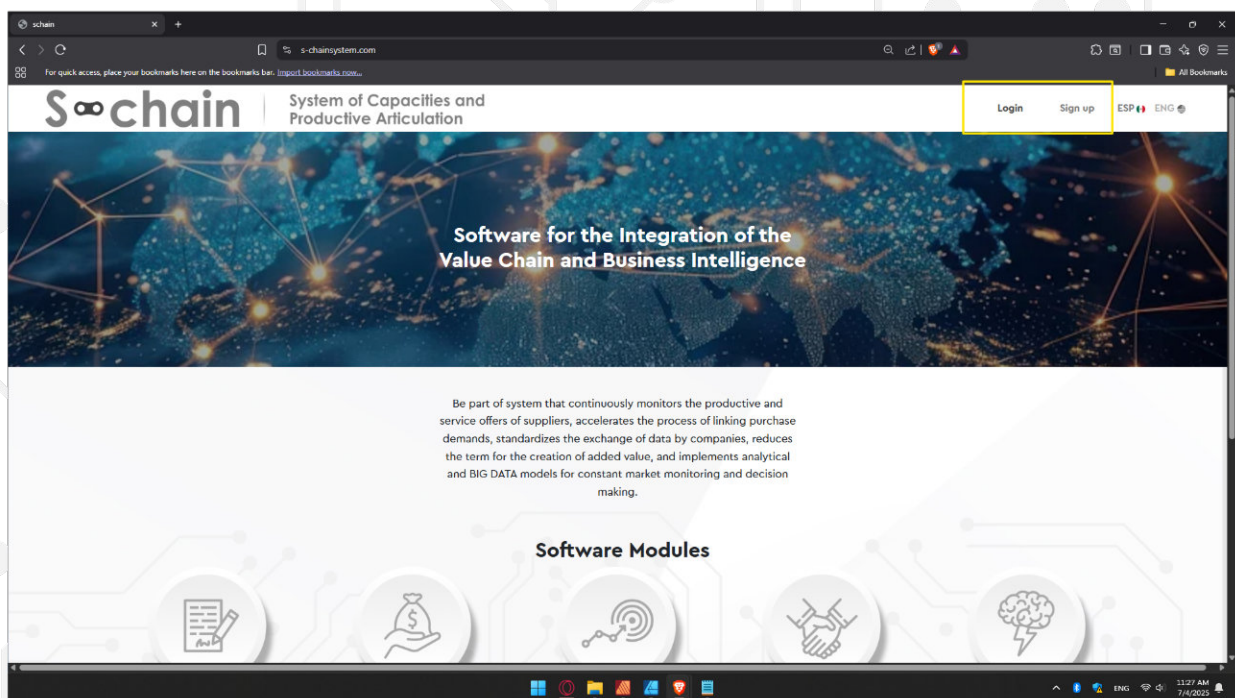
schain ×

s-chainsystem.com

For quick access, place your bookmarks here on the bookmarks bar. Import bookmarks now...

All Bookmarks

S∞chain | System of Capacities and Productive Articulation

Login Sign up ESP ENG

Software for the Integration of the Value Chain and Business Intelligence

Be part of system that continuously monitors the productive and service offers of suppliers, accelerates the process of linking purchase demands, standardizes the exchange of data by companies, reduces the term for the creation of added value, and implements analytical and BIG DATA models for constant market monitoring and decision making.

Software Modules

ENG 11:27 AM 7/4/2025